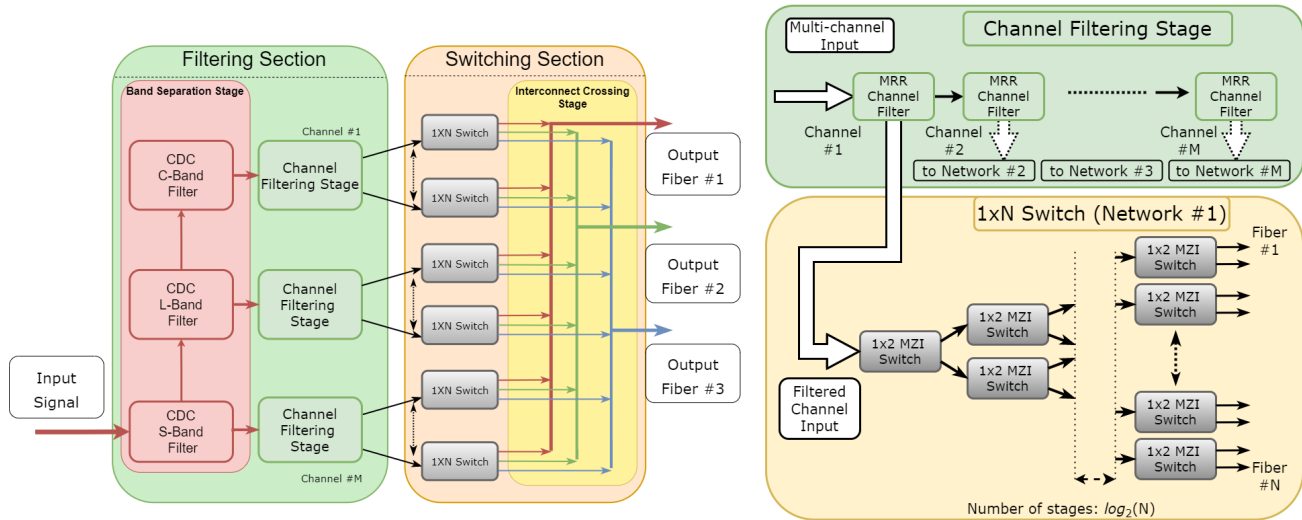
Filtering Section

Band Separation Stage

CDC C-Band Filter

CDC L-Band Filter

CDC S-Band Filter

Input Signal

Channel #1

Channel Filtering Stage

Channel Filtering Stage

Channel Filtering Stage

Channel #M

Switching Section

Interconnect Crossing Stage

1XN Switch

1XN Switch

1XN Switch

1XN Switch

1XN Switch

1XN Switch

Output Fiber #1

Output Fiber #2

Output Fiber #3

Multi-channel Input

Channel Filtering Stage

MRR Channel Filter

MRR Channel Filter

MRR Channel Filter

Channel #1

Channel #2

Channel #M

to Network #2

to Network #3

to Network #M

1xN Switch (Network #1)

Filtered Channel Input

1x2 MZI Switch

1x2 MZI Switch

1x2 MZI Switch

1x2 MZI Switch

1x2 MZI Switch

1x2 MZI Switch

1x2 MZI Switch

Fiber #1

Fiber #N

Number of stages: $log_2$(N)